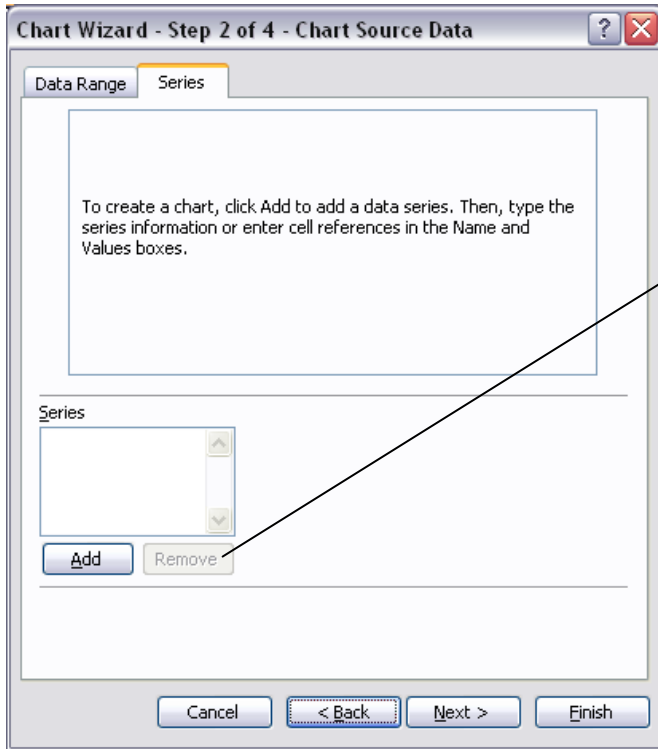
Chart Wizard - Step 2 of 4 - Chart Source Data

?

Data Range

Series

To create a chart, click Add to add a data series. Then, type the series information or enter cell references in the Name and Values boxes.

Series

Add

Remove

Cancel

< Back

Next >

Finish